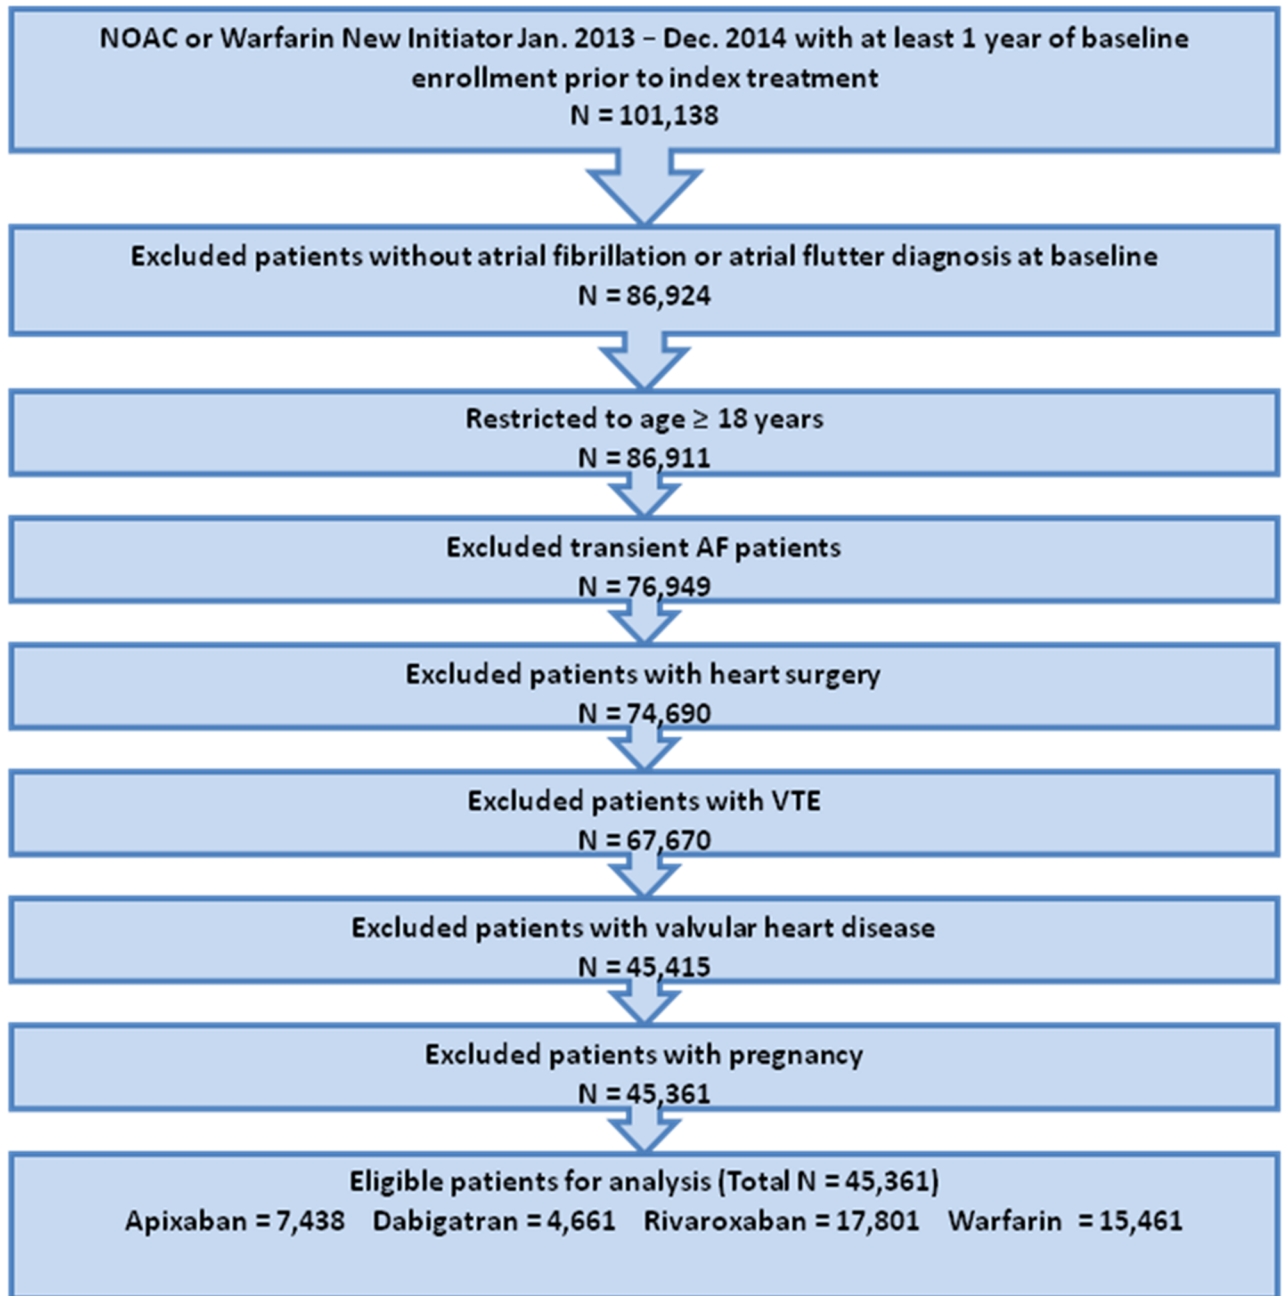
NOAC or Warfarin New Initiator Jan. 2013 – Dec. 2014 with at least 1 year of baseline enrollment prior to index treatment
N = 101,138

Excluded patients without atrial fibrillation or atrial flutter diagnosis at baseline
N = 86,924

Restricted to age ≥ 18 years
N = 86,911

Excluded transient AF patients
N = 76,949

Excluded patients with heart surgery
N = 74,690

Excluded patients with VTE
N = 67,670

Excluded patients with valvular heart disease
N = 45,415

Excluded patients with pregnancy
N = 45,361

Eligible patients for analysis (Total N = 45,361)
Apixaban = 7,438 Dabigatran = 4,661 Rivaroxaban = 17,801 Warfarin = 15,461